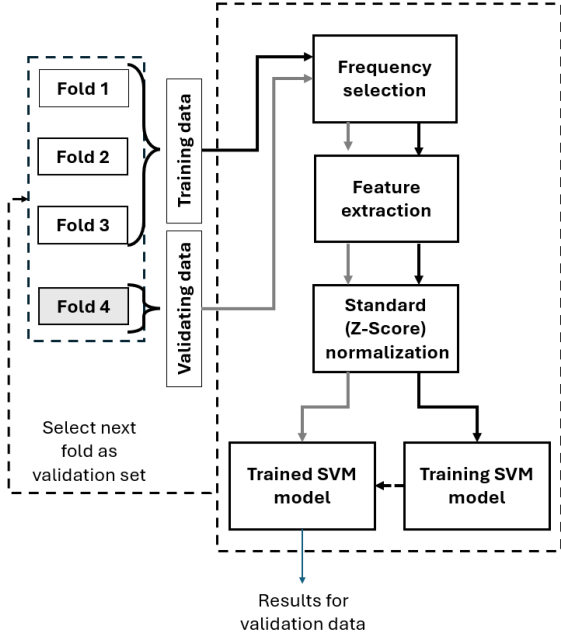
Fold 1

Fold 2

Fold 3

Fold 4

Training data

Validating data

Frequency selection

Feature extraction

Standard (Z-Score) normalization

Select next fold as validation set

Trained SVM model

Training SVM model

Results for validation data